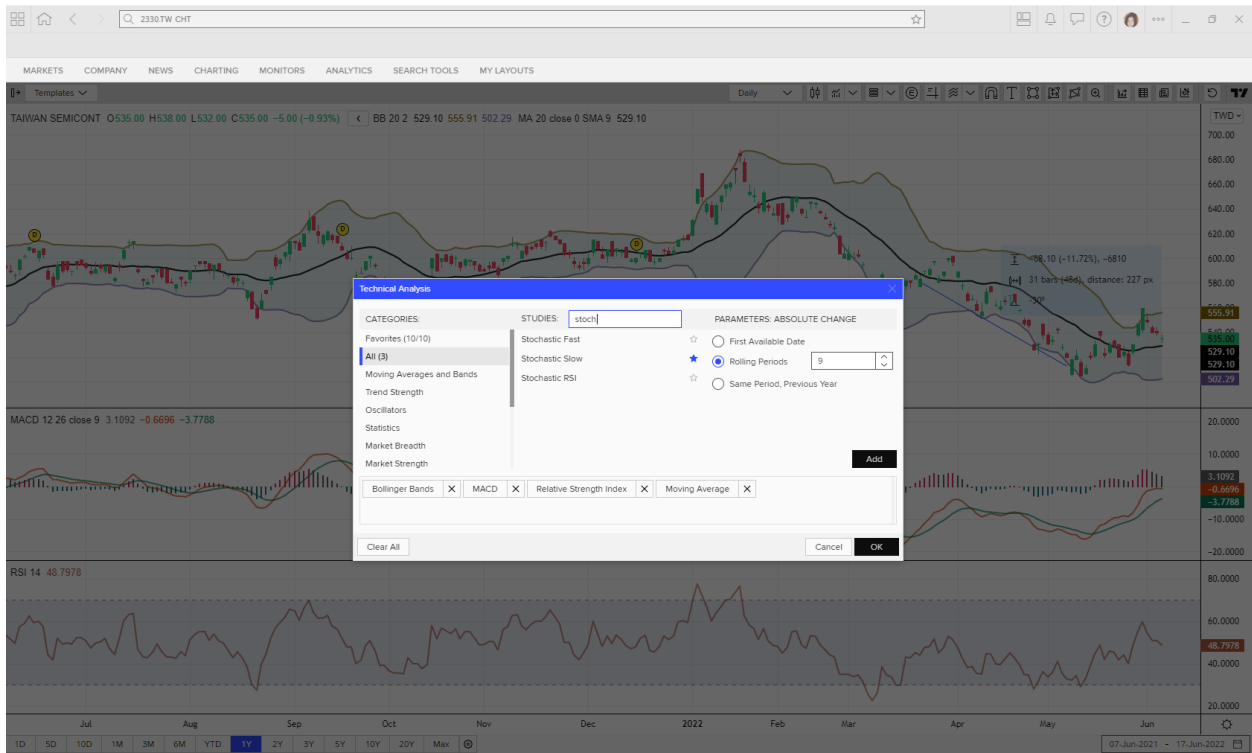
2330.TW CHT

MARKETS COMPANY NEWS CHARTING MONITORS ANALYTICS SEARCH TOOLS MY LAYOUTS

Templates

Daily

TAIWAN SEMICONT O535.00 H538.00 L532.00 C535.00 −5.00 (−0.93%) BB 20 2 529.10 555.91 502.29 MA 20 close 0 SMA 9 529.10

TWD

700.00
680.00
660.00
640.00
620.00
600.00
580.00
555.91
535.00
529.10
529.10
502.29

−68.10 (−11.72%), −6810
31 bars (45d), distance: 227 px

Technical Analysis

CATEGORIES:
Favorites (10/10)
All (3)
Moving Averages and Bands
Trend Strength
Oscillators
Statistics
Market Breadth
Market Strength

STUDIES: stoch
Stochastic Fast
Stochastic Slow
Stochastic RSI

PARAMETERS: ABSOLUTE CHANGE
First Available Date
Rolling Periods 9
Same Period, Previous Year

Add

Bollinger Bands MACD Relative Strength Index Moving Average

Clear All
Cancel OK

MACD 12 26 close 9 3.1092 −0.6696 −3.7788

20.0000
10.0000
3.1092
−0.6696
−3.7788
−10.0000
−20.0000

RSI 14 48.7978

80.0000
60.0000
48.7978
40.0000
20.0000

Jul Aug Sep Oct Nov Dec 2022 Feb Mar Apr May Jun

1D 5D 10D 1M 3M 6M YTD 1Y 2Y 3Y 5Y 10Y 20Y Max

07-Jun-2021 – 17-Jun-2022